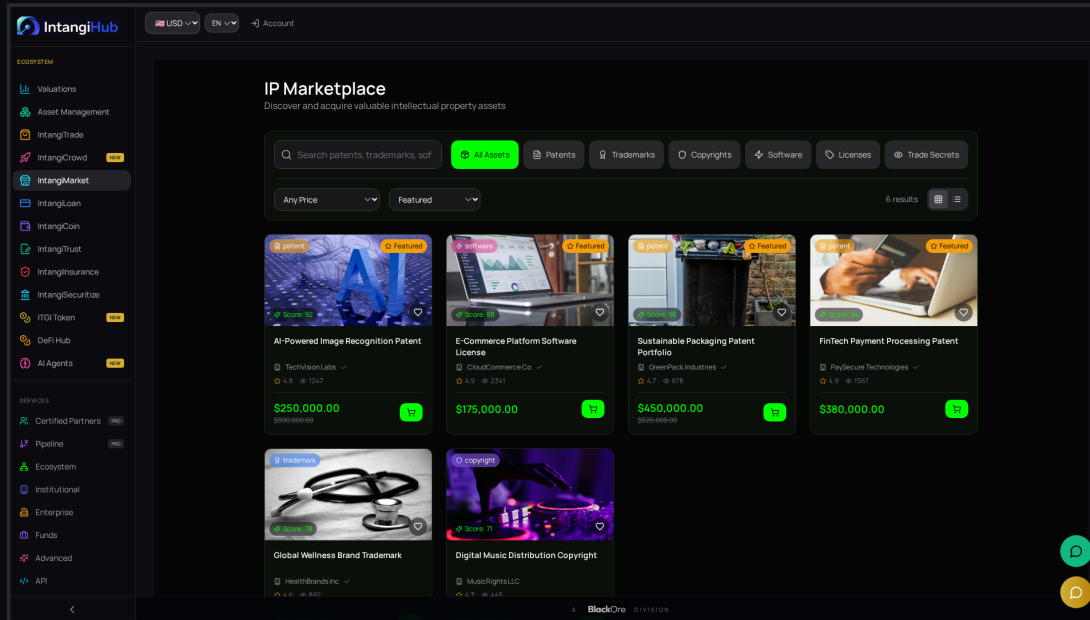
IntangiHub

USD EN Account

ECOSYSTEM
Valuations
Asset Management
IntangiTrade
IntangiCrowd NEW
IntangiMarket
IntangiLoan
IntangiCoin
IntangiTrust
IntangiInsurance
IntangiSecuritize
ITGI Token NEW
DeFi Hub
AI Agents NEW

SERVICES
Certified Partners PRO
Pipeline PRO
Ecosystem
Institutional
Enterprise
Funds
Advanced
API

IP Marketplace
Discover and acquire valuable intellectual property assets

Search patents, trademarks, sof
All Assets
Patents
Trademarks
Copyrights
Software
Licenses
Trade Secrets

Any Price
Featured
6 results

patent Featured
Score: 92
AI-Powered Image Recognition Patent
TechVision Labs
4.8 1247
$250,000.00
$300,000.00

software Featured
Score: 88
E-Commerce Platform Software License
CloudCommerce Co
4.9 2341
$175,000.00

patent Featured
Score: 95
Sustainable Packaging Patent Portfolio
GreenPack Industries
4.7 678
$450,000.00
$520,000.00

patent Featured
Score: 90
FinTech Payment Processing Patent
PaySecure Technologies
4.9 1567
$380,000.00

trademark
Score: 78
Global Wellness Brand Trademark
HealthBrands Inc
4.6 892

copyright
Score: 71
Digital Music Distribution Copyright
MusicRights LLC
4.3 445

A BlackOre DIVISION